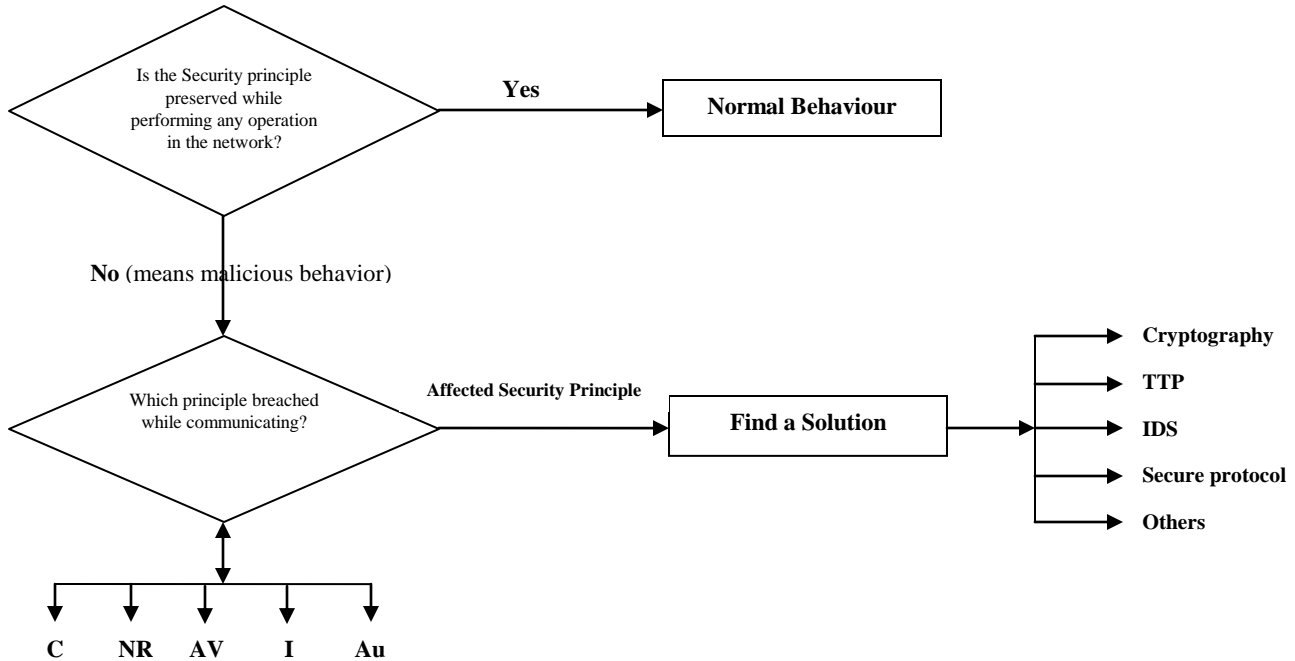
Is the Security principle preserved while performing any operation in the network?

Yes

Normal Behaviour

No (means malicious behavior)

Which principle breached while communicating?

Affected Security Principle

Find a Solution

Cryptography

TTP

IDS

Secure protocol

Others

C

NR

AV

I

Au